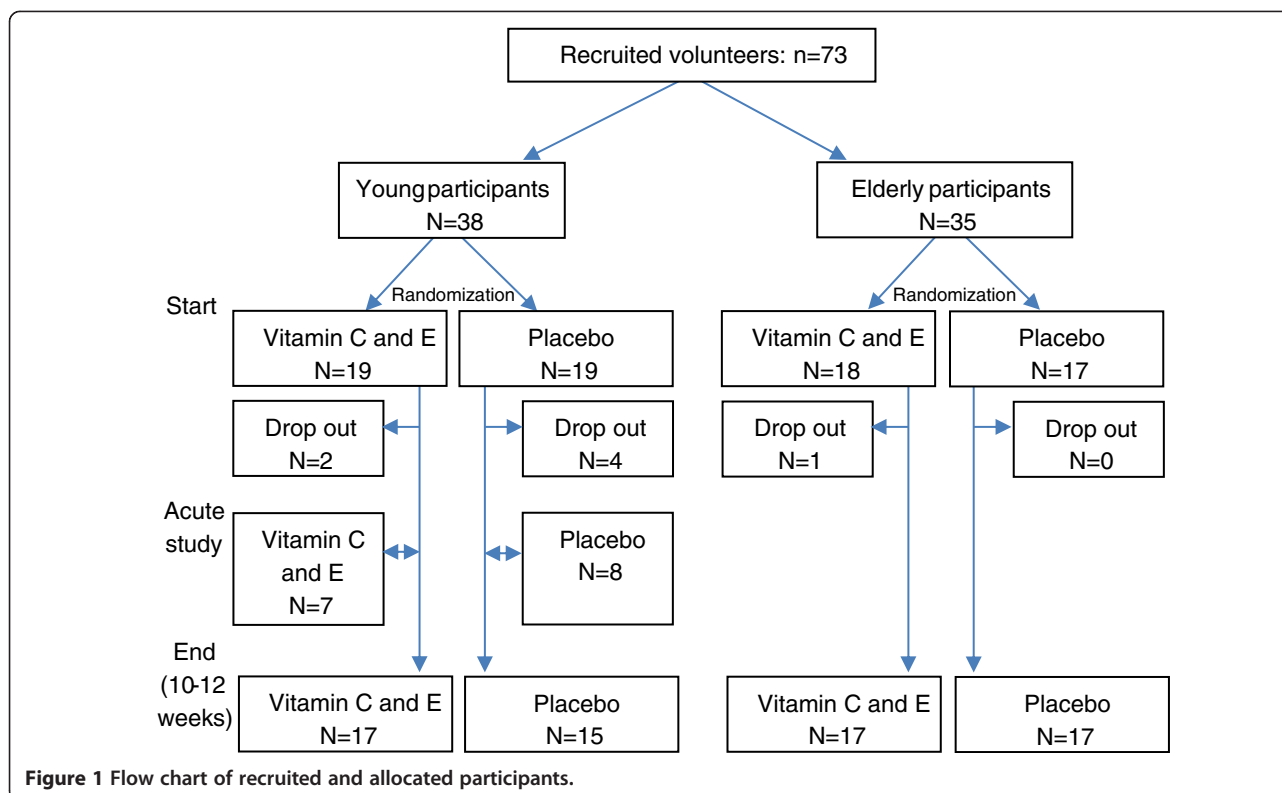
Recruited volunteers: n=73

Young participants
N=38

Elderly participants
N=35

Start

Randomization

Vitamin C and E
N=19

Placebo
N=19

Randomization

Vitamin C and E
N=18

Placebo
N=17

Drop out
N=2

Drop out
N=4

Drop out
N=1

Drop out
N=0

Acute study

Vitamin C and E
N=7

Placebo
N=8

End (10-12 weeks)

Vitamin C and E
N=17

Placebo
N=15

Vitamin C and E
N=17

Placebo
N=17

Figure 1 Flow chart of recruited and allocated participants.